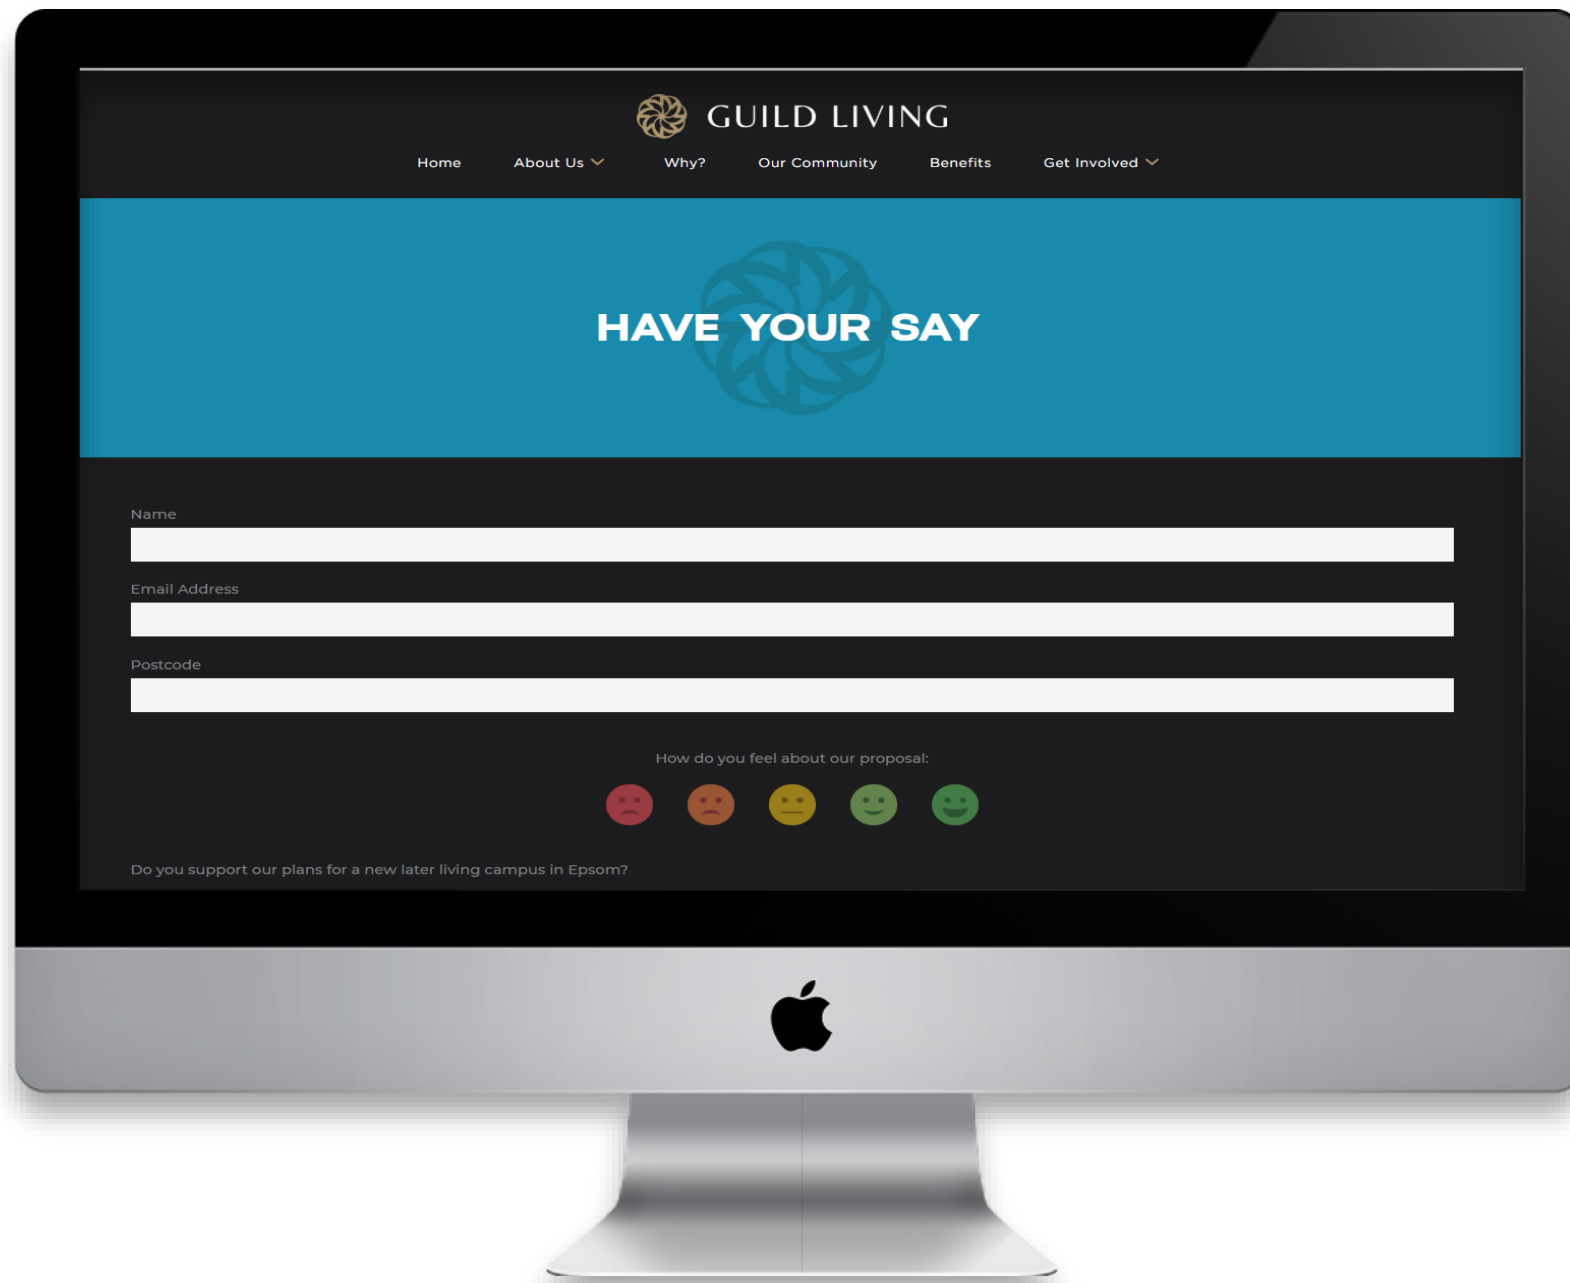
GUILD LIVING

Home About Us Why? Our Community Benefits Get Involved

HAVE YOUR SAY

Name

Email Address

Postcode

How do you feel about our proposal:

Do you support our plans for a new later living campus in Epsom?